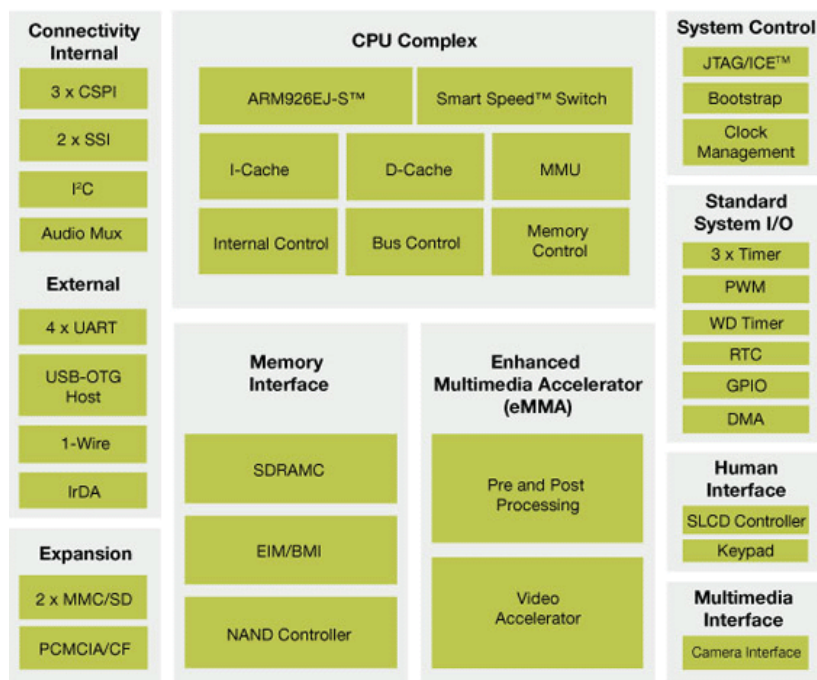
Connectivity Internal

3 x CSPI

2 x SSI

I$^2$C

Audio Mux

External

4 x UART

USB-OTG Host

1-Wire

IrDA

Expansion

2 x MMC/SD

PCMCIA/CF

CPU Complex

ARM926EJ-S™

Smart Speed™ Switch

I-Cache

D-Cache

MMU

Internal Control

Bus Control

Memory Control

Memory Interface

SDRAMC

EIM/BMI

NAND Controller

Enhanced Multimedia Accelerator (eMMA)

Pre and Post Processing

Video Accelerator

System Control

JTAG/ICE™

Bootstrap

Clock Management

Standard System I/O

3 x Timer

PWM

WD Timer

RTC

GPIO

DMA

Human Interface

SLCD Controller

Keypad

Multimedia Interface

Camera Interface